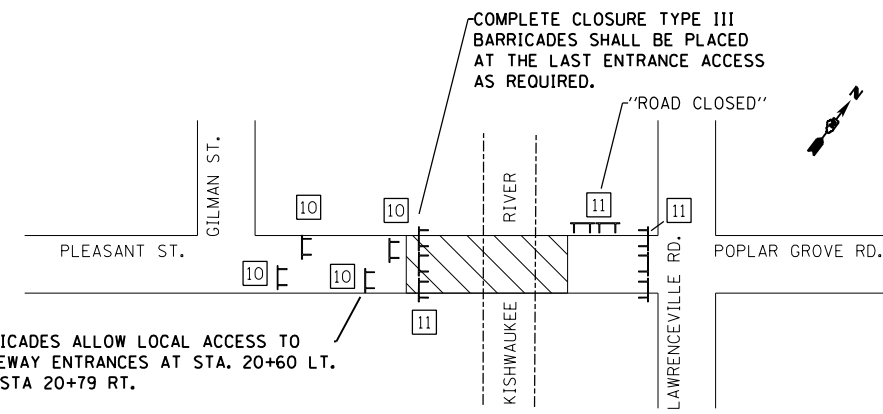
COMPLETE CLOSURE TYPE III BARRICADES SHALL BE PLACED AT THE LAST ENTRANCE ACCESS AS REQUIRED.

"ROAD CLOSED"

N

GILMAN ST.

10

10

RIVER

11

11

PLEASANT ST.

POPLAR GROVE RD.

10

10

LAWRENCEVILLE RD.

11

KISHWAUKEE

ICADES ALLOW LOCAL ACCESS TO
EWAY ENTRANCES AT STA. 20+60 LT.
STA 20+79 RT.